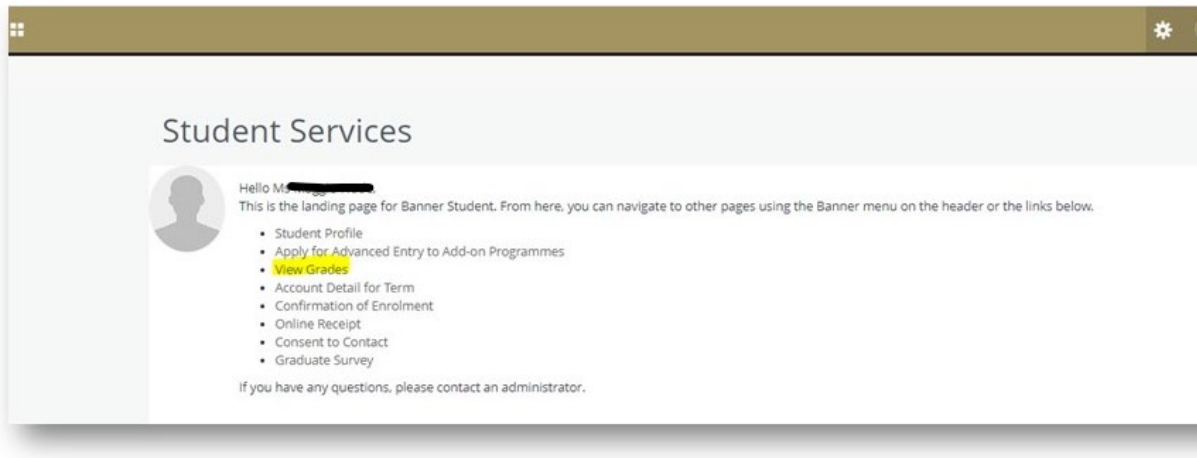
Student Services

Hello Ms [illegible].
This is the landing page for Banner Student. From here, you can navigate to other pages using the Banner menu on the header or the links below.

- Student Profile
- Apply for Advanced Entry to Add-on Programmes
- View Grades
- Account Detail for Term
- Confirmation of Enrolment
- Online Receipt
- Consent to Contact
- Graduate Survey

If you have any questions, please contact an administrator.